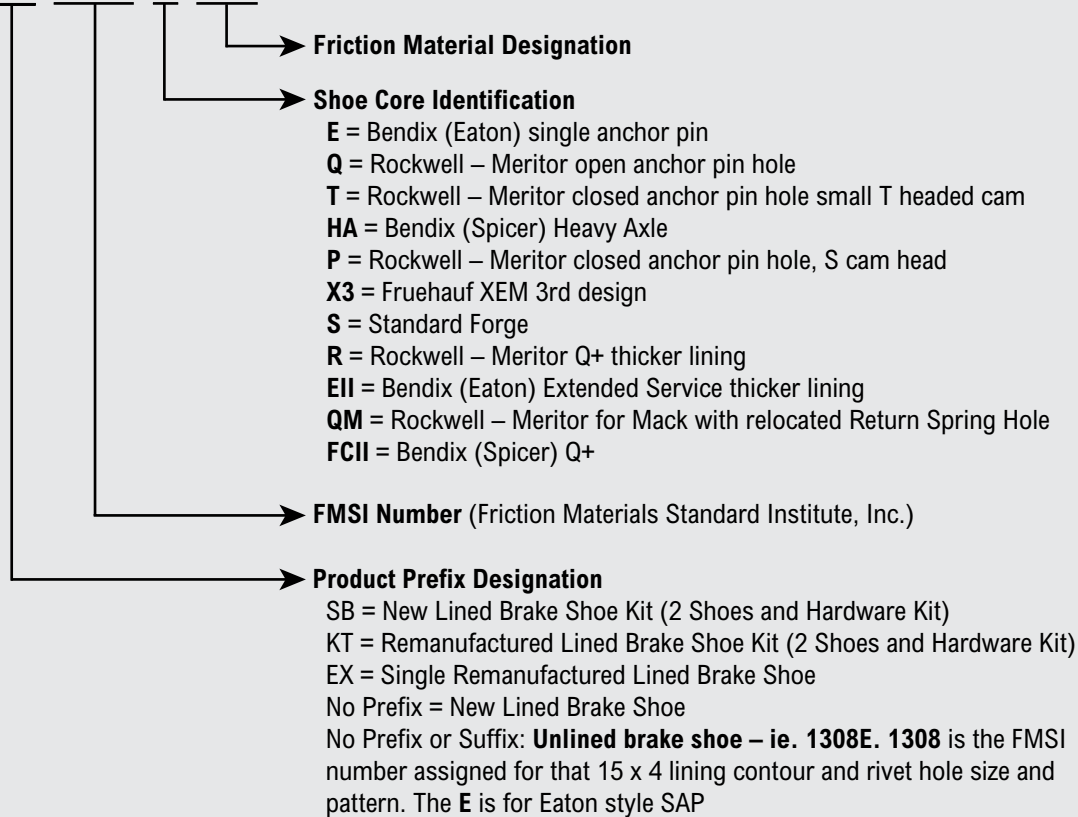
**Friction Material Designation**

**Shoe Core Identification**
**E** = Bendix (Eaton) single anchor pin
**Q** = Rockwell – Meritor open anchor pin hole
**T** = Rockwell – Meritor closed anchor pin hole small T headed cam
**HA** = Bendix (Spicer) Heavy Axle
**P** = Rockwell – Meritor closed anchor pin hole, S cam head
**X3** = Fruehauf XEM 3rd design
**S** = Standard Forge
**R** = Rockwell – Meritor Q+ thicker lining
**EII** = Bendix (Eaton) Extended Service thicker lining
**QM** = Rockwell – Meritor for Mack with relocated Return Spring Hole
**FCII** = Bendix (Spicer) Q+

**FMSI Number** (Friction Materials Standard Institute, Inc.)

**Product Prefix Designation**
SB = New Lined Brake Shoe Kit (2 Shoes and Hardware Kit)
KT = Remanufactured Lined Brake Shoe Kit (2 Shoes and Hardware Kit)
EX = Single Remanufactured Lined Brake Shoe
No Prefix = New Lined Brake Shoe
No Prefix or Suffix: **Unlined brake shoe – ie. 1308E. 1308** is the FMSI number assigned for that 15 x 4 lining contour and rivet hole size and pattern. The **E** is for Eaton style SAP